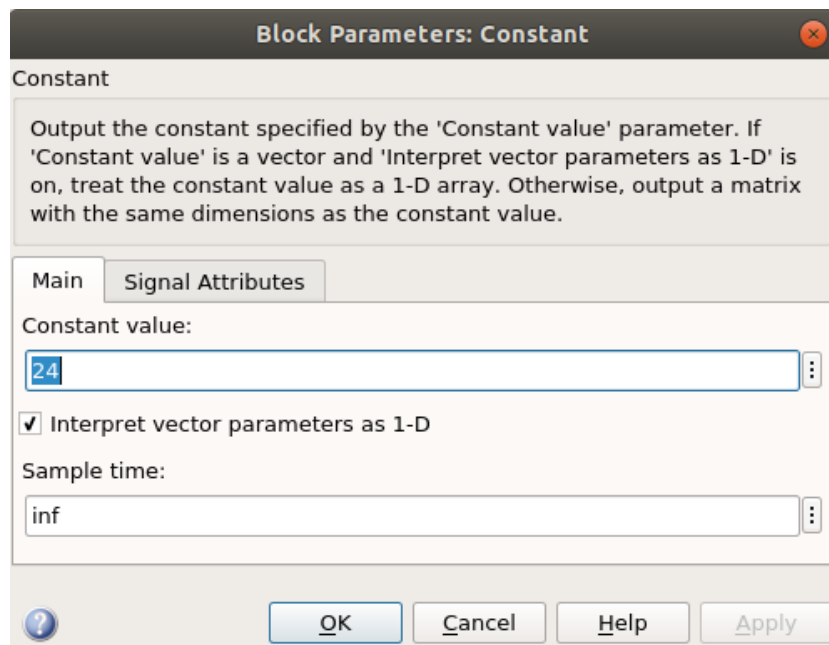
Block Parameters: Constant

Constant

Output the constant specified by the 'Constant value' parameter. If 'Constant value' is a vector and 'Interpret vector parameters as 1-D' is on, treat the constant value as a 1-D array. Otherwise, output a matrix with the same dimensions as the constant value.

Main
Signal Attributes

Constant value:

24

Interpret vector parameters as 1-D

Sample time:

inf

OK
Cancel
Help
Apply